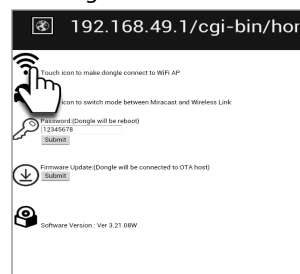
192.168.49.1/cgi-bin/hor

Touch icon to make dongle connect to WiFi AP

icon to switch mode between Miracast and Wireless Link

Password:(Dongle will be reboot)
12345678
Submit

Firmware Update:(Dongle will be connected to OTA host)
Submit

Software Version : Ver 3.21.08W